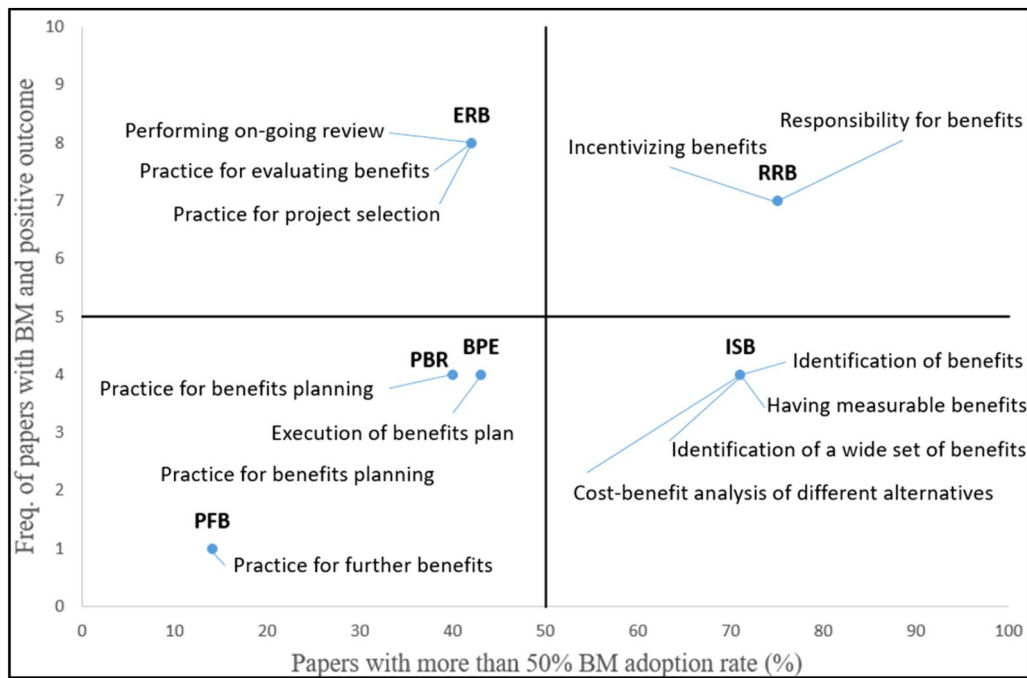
Freq. of papers with BM and positive outcome

10
9
8
7
6
5
4
3
2
1
0

ERB
Performing on-going review
Practice for evaluating benefits
Practice for project selection

Responsibility for benefits
Incentivizing benefits
RRB

PBR
BPE
Practice for benefits planning
Execution of benefits plan
Practice for benefits planning

ISB
Identification of benefits
Having measurable benefits
Identification of a wide set of benefits
Cost-benefit analysis of different alternatives

PFB
Practice for further benefits

0 10 20 30 40 50 60 70 80 90 100

Papers with more than 50% BM adoption rate (%)